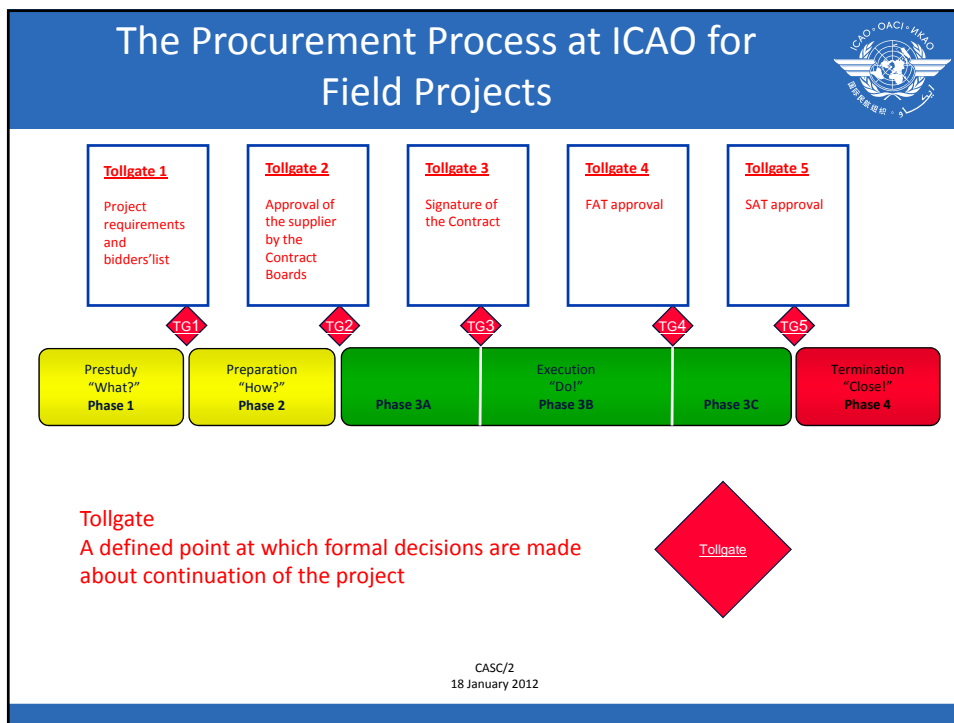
The Procurement Process at ICAO for Field Projects

ICAO • OACI • ИКАО

Tollgate 1
Project requirements and bidders'list

Tollgate 2
Approval of the supplier by the Contract Boards

Tollgate 3
Signature of the Contract

Tollgate 4
FAT approval

Tollgate 5
SAT approval

TG1

TG2

TG3

TG4

TG5

Prestudy
"What?"
Phase 1

Preparation
"How?"
Phase 2

Execution
"Do!"
Phase 3A
Phase 3B
Phase 3C

Termination
"Close!"
Phase 4

Tollgate
A defined point at which formal decisions are made about continuation of the project

Tollgate

CASC/2
18 January 2012